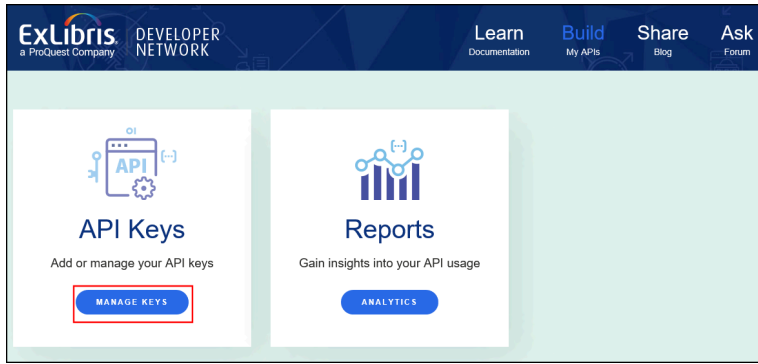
ExLibris
a ProQuest Company
DEVELOPER NETWORK

Learn
Documentation

Build
My APIs

Share
Blog

Ask
Forum

API
{...}

API Keys

Add or manage your API keys

MANAGE KEYS

{...}

Reports

Gain insights into your API usage

ANALYTICS